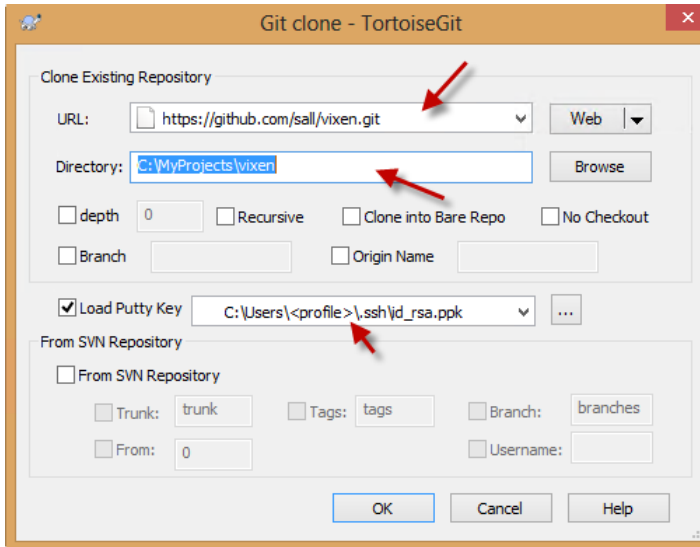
Git clone - TortoiseGit

Clone Existing Repository

URL: https://github.com/sall/vixen.git

Web

Directory: C:\MyProjects\vixen

Browse

depth 0

Recursive

Clone into Bare Repo

No Checkout

Branch

Origin Name

Load Putty Key C:\Users\<profile>\.ssh\id_rsa.ppk

...

From SVN Repository

From SVN Repository

Trunk: trunk

Tags: tags

Branch: branches

From: 0

Username:

OK

Cancel

Help